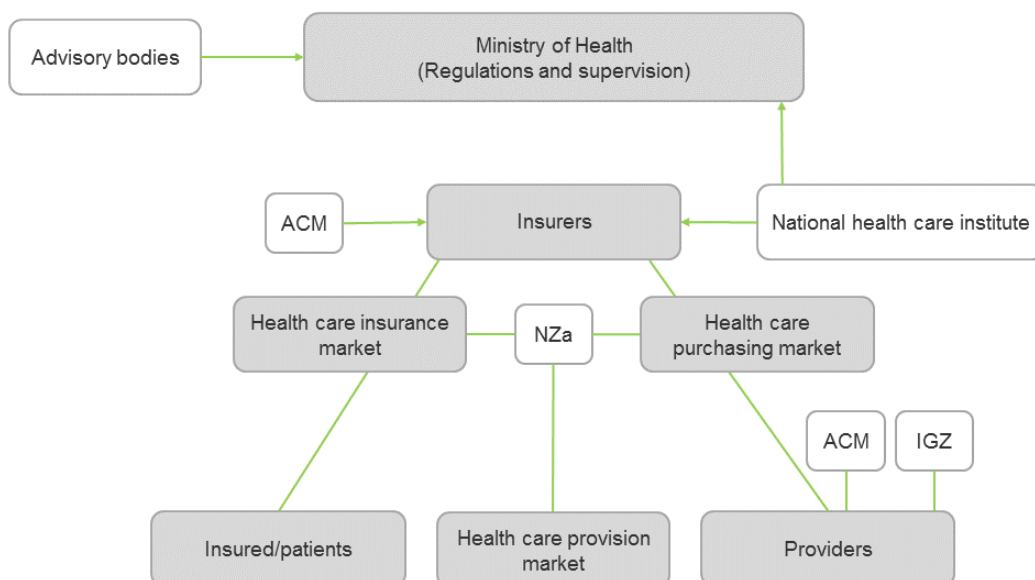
Advisory bodies

Ministry of Health
(Regulations and supervision)

ACM

Insurers

National health care institute

Health care insurance market

NZa

Health care purchasing market

ACM

IGZ

Insured/patients

Health care provision market

Providers